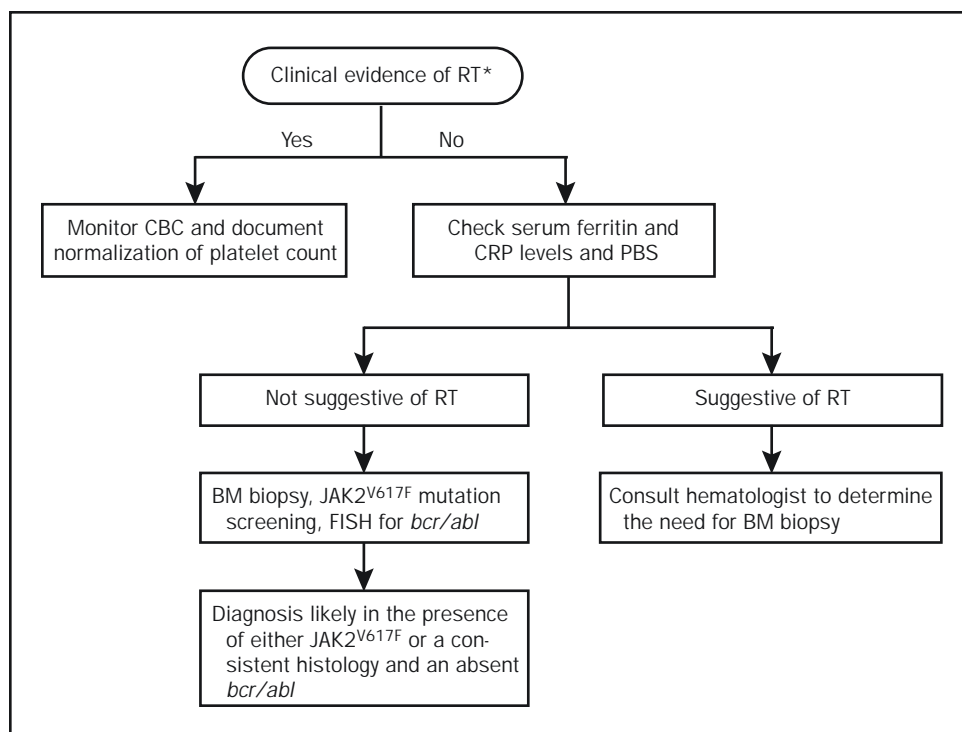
Clinical evidence of RT*

Yes

No

Monitor CBC and document normalization of platelet count

Check serum ferritin and CRP levels and PBS

Not suggestive of RT

Suggestive of RT

BM biopsy, JAK2$^{V617F}$ mutation screening, FISH for *bcr/abl*

Consult hematologist to determine the need for BM biopsy

Diagnosis likely in the presence of either JAK2$^{V617F}$ or a consistent histology and an absent *bcr/abl*